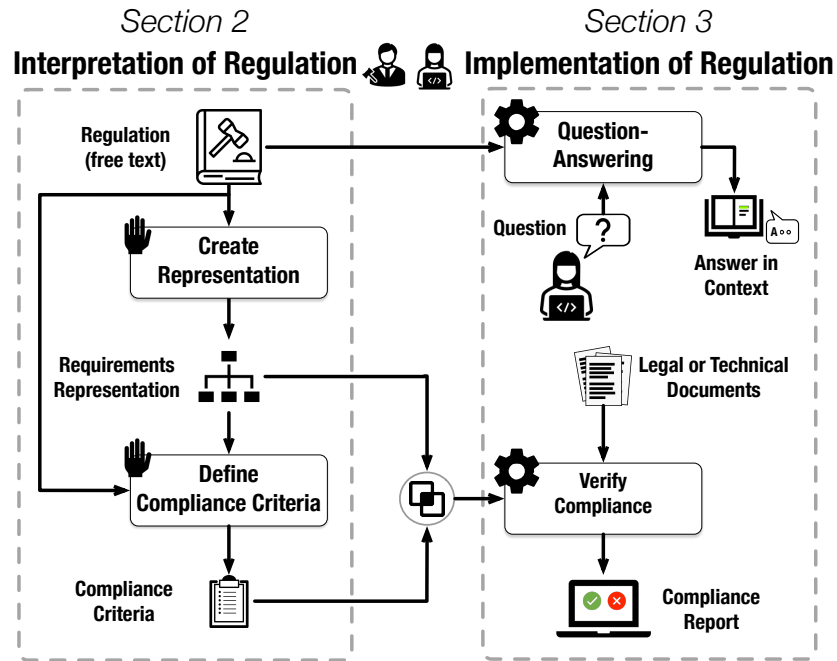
Section 2
Interpretation of Regulation

Section 3
Implementation of Regulation

Regulation (free text)

Create Representation

Requirements Representation

Define Compliance Criteria

Compliance Criteria

Question-Answering

Question

?

Answer in Context

A○○

Legal or Technical Documents

Verify Compliance

Compliance Report